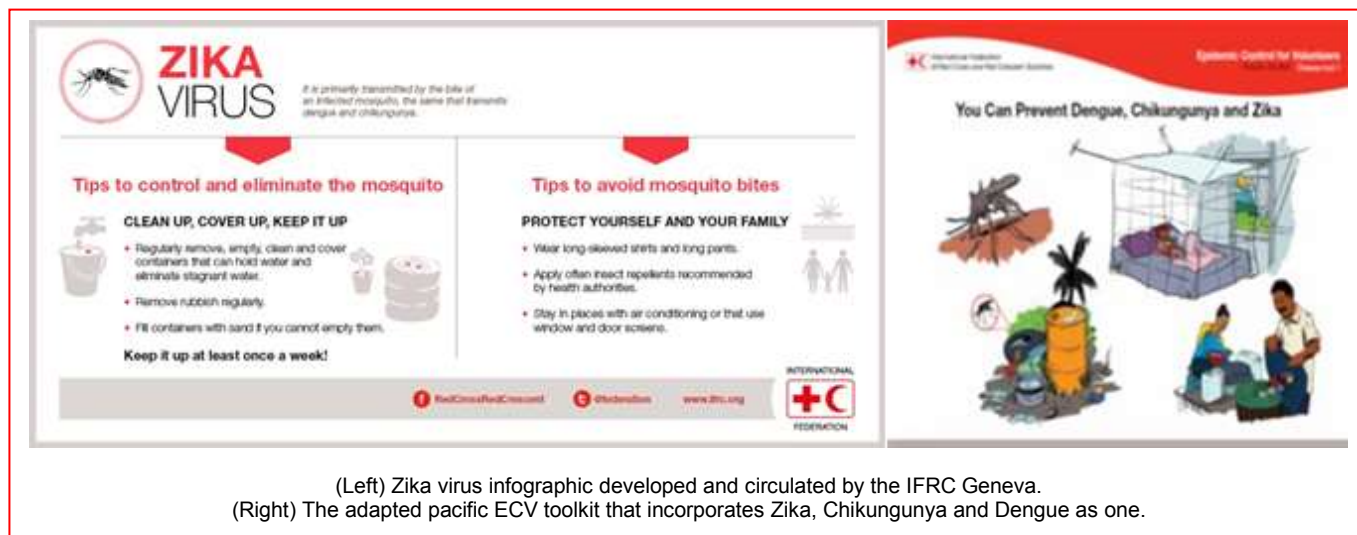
ZIKA VIRUS

It is primarily transmitted by the bite of an infected mosquito, the same that transmits dengue and chikungunya.

Tips to control and eliminate the mosquito

CLEAN UP, COVER UP, KEEP IT UP

• Regularly remove, empty, clean and cover containers that can hold water and eliminate stagnant water.

• Remove rubbish regularly.

• Fill containers with sand if you cannot empty them.

Keep it up at least once a week!

Tips to avoid mosquito bites

PROTECT YOURSELF AND YOUR FAMILY

• Wear long-sleeved shirts and long pants.

• Apply often insect repellents recommended by health authorities.

• Stay in places with air conditioning or that use window and door screens.

RedCrossRedCrescent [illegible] www.ifrc.org

INTERNATIONAL FEDERATION

International Federation of Red Cross and Red Crescent Societies

Epidemic Control for Volunteers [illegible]

You Can Prevent Dengue, Chikungunya and Zika

(Left) Zika virus infographic developed and circulated by the IFRC Geneva.
(Right) The adapted pacific ECV toolkit that incorporates Zika, Chikungunya and Dengue as one.